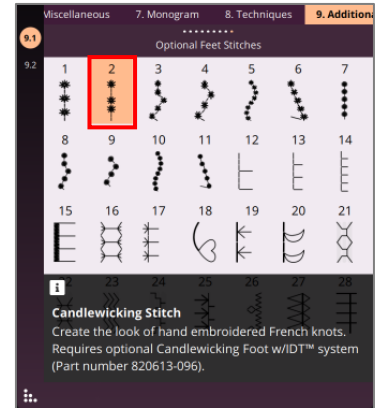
Miscellaneous 7. Monogram 8. Techniques 9. Additiona

9.1

9.2

Optional Feet Stitches

1 2 3 4 5 6 7

8 9 10 11 12 13 14

15 16 17 18 19 20 21

22 23 24 25 26 27 28

i

Candlewicking Stitch

Create the look of hand embroidered French knots. Requires optional Candlewicking Foot w/IDT™ system (Part number 820613-096).